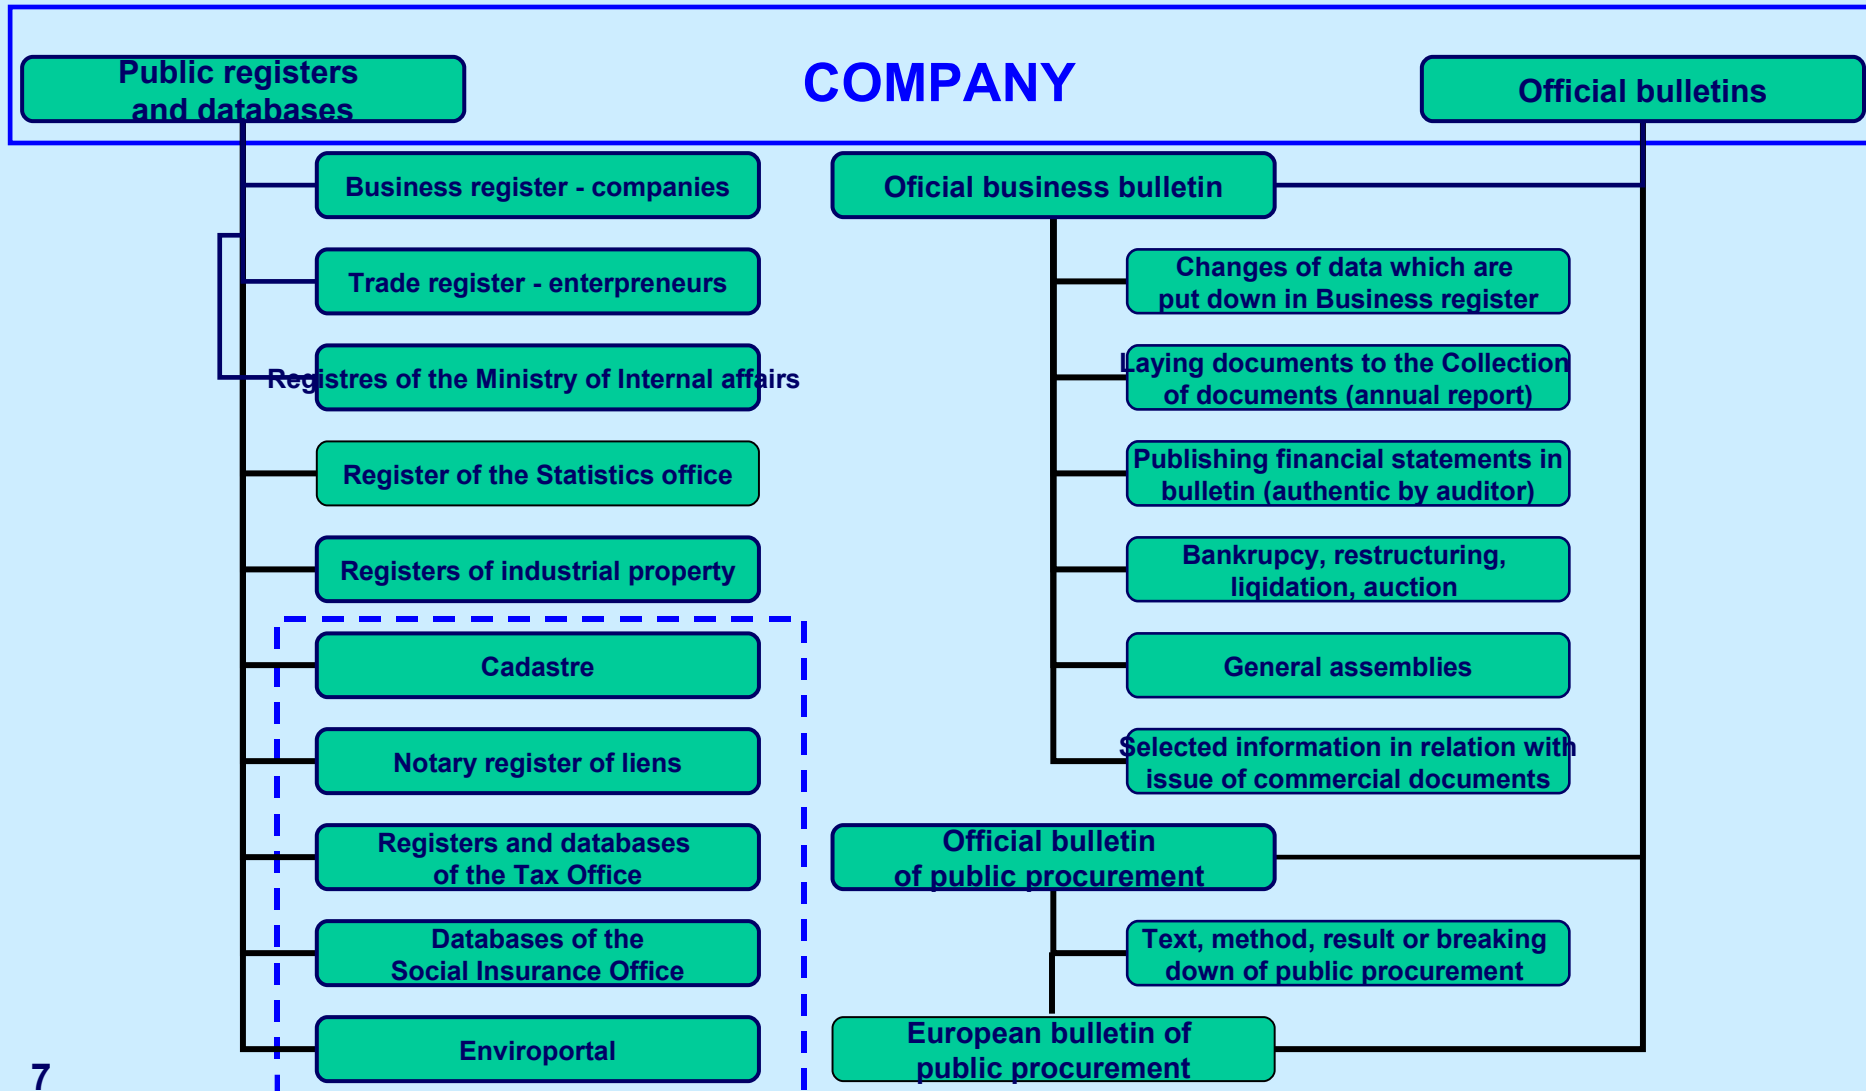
Public registers and databases

COMPANY

Official bulletins

Business register - companies

Trade register - enterpreneurs

Registres of the Ministry of Internal affairs

Register of the Statistics office

Registers of industrial property

Cadastre

Notary register of liens

Registers and databases of the Tax Office

Databases of the Social Insurance Office

Enviroportal

Oficial business bulletin

Changes of data which are put down in Business register

Laying documents to the Collection of documents (annual report)

Publishing financial statements in bulletin (authentic by auditor)

Bankrupcy, restructuring, liqidation, auction

General assemblies

Selected information in relation with issue of commercial documents

Official bulletin of public procurement

Text, method, result or breaking down of public procurement

European bulletin of public procurement

7